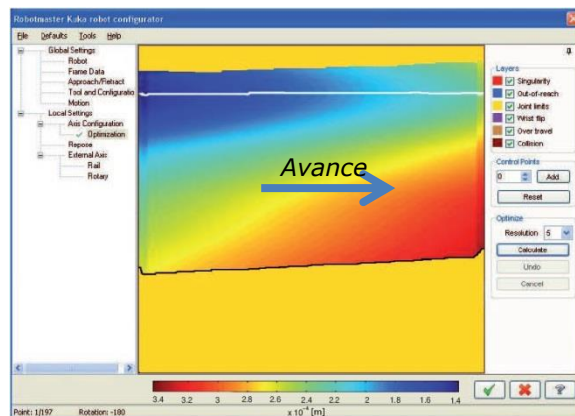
Robotmaster Kuka robot configurator

File Defaults Tools Help

Global Settings
Robot
Frame Data
Approach/Retract
Tool and Configuratio
Motion
Local Settings
Axis Configuration
Optimization
Repose
External Axis
Rail
Rotary

Avance

Layers
Singularity
Out-of-reach
Joint limits
Wrist flip
Over travel
Collision

Control Points
0
Add
Reset

Optimize
Resolution 5
Calculate
Undo
Cancel

3.4 3.2 3 2.8 2.6 2.4 2.2 2 1.8 1.6 1.4
x $10^{-4}$ [m]

Point: 1/197 Rotation: -180